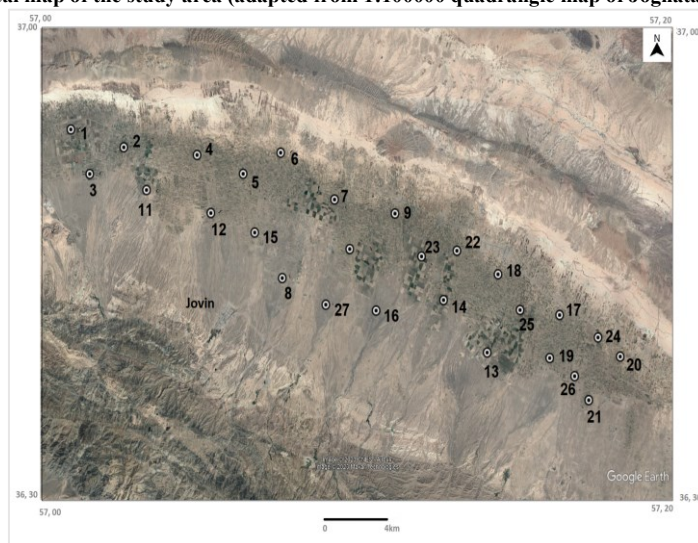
al map of the study area (adapted from 1:100000 quadrangle map of bognat

57, 00
37, 00

57, 20
37, 00

N

1
2
3
4
5
6
7
8
9
11
12
13
14
15
16
17
18
19
20
21
22
23
24
25
26
27
Jovin

Google Earth

36, 30
57, 00

36, 30
57, 20

0
4km